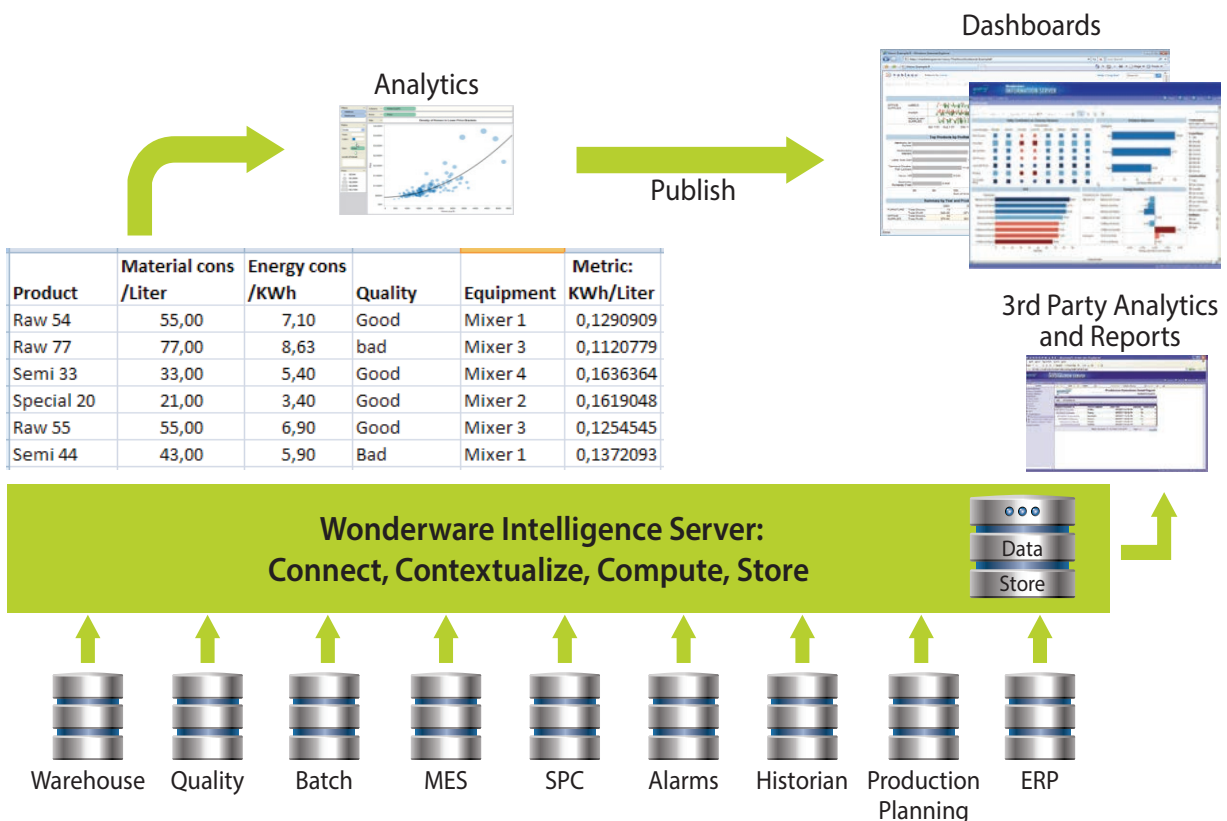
Analytics

Dashboards

Publish

3rd Party Analytics and Reports

| Product | Material cons /Liter | Energy cons /KWh | Quality | Equipment | Metric: KWh/Liter |
|---|---|---|---|---|---|
| Raw 54 | 55,00 | 7,10 | Good | Mixer 1 | 0,1290909 |
| Raw 77 | 77,00 | 8,63 | bad | Mixer 3 | 0,1120779 |
| Semi 33 | 33,00 | 5,40 | Good | Mixer 4 | 0,1636364 |
| Special 20 | 21,00 | 3,40 | Good | Mixer 2 | 0,1619048 |
| Raw 55 | 55,00 | 6,90 | Good | Mixer 3 | 0,1254545 |
| Semi 44 | 43,00 | 5,90 | Bad | Mixer 1 | 0,1372093 |

Wonderware Intelligence Server:
Connect, Contextualize, Compute, Store

Data Store

Warehouse Quality Batch MES SPC Alarms Historian Production Planning ERP